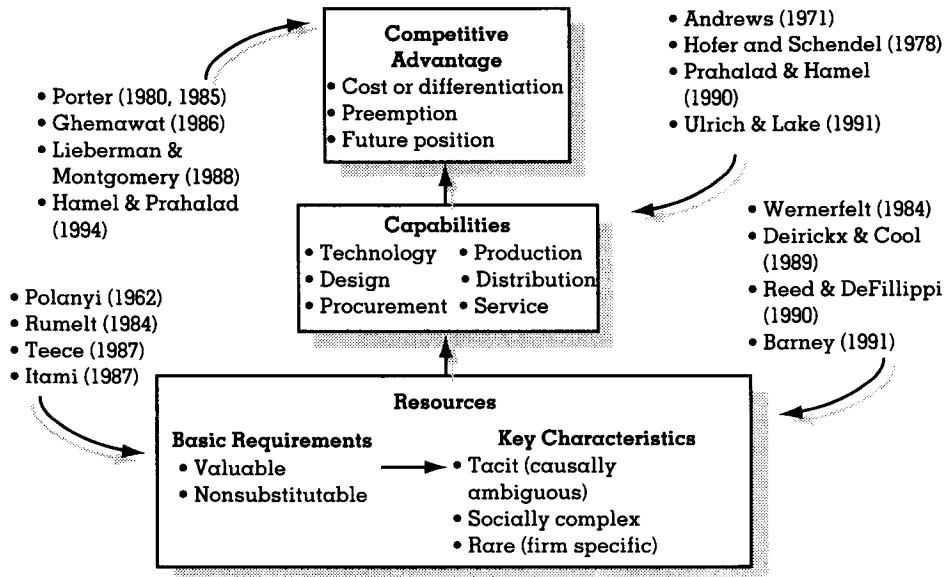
Competitive Advantage
• Cost or differentiation
• Preemption
• Future position

• Andrews (1971)
• Hofer and Schendel (1978)
• Prahalad & Hamel (1990)
• Ulrich & Lake (1991)

• Porter (1980, 1985)
• Ghemawat (1986)
• Lieberman & Montgomery (1988)
• Hamel & Prahalad (1994)

Capabilities
• Technology
• Production
• Design
• Distribution
• Procurement
• Service

• Wernerfelt (1984)
• Deirickx & Cool (1989)
• Reed & DeFillippi (1990)
• Barney (1991)

• Polanyi (1962)
• Rumelt (1984)
• Teece (1987)
• Itami (1987)

Resources
Basic Requirements
• Valuable
• Nonsubstitutable

Key Characteristics
• Tacit (causally ambiguous)
• Socially complex
• Rare (firm specific)